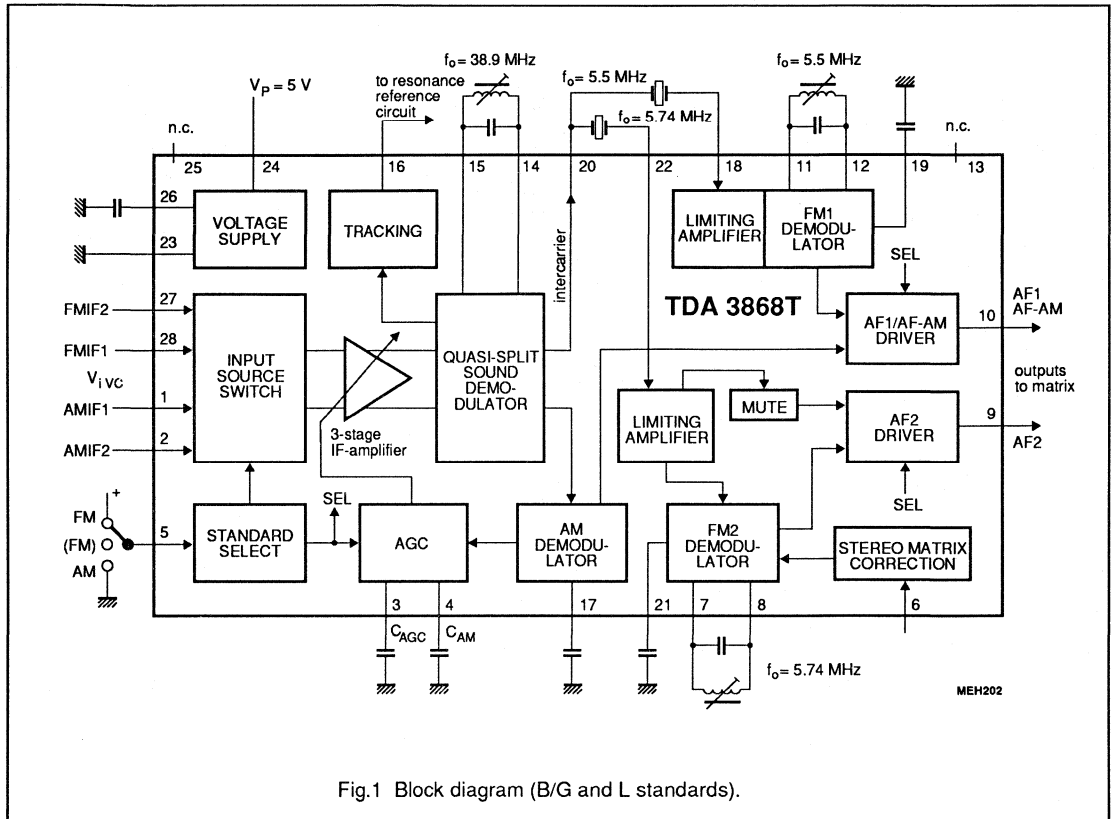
$V_P = 5$ V

$f_o = 38.9$ MHz

to resonance reference circuit

$f_o = 5.5$ MHz

$f_o = 5.74$ MHz

$f_o = 5.5$ MHz

n.c.

25

24

16

15

14

20

22

18

11

12

19

n.c.

13

26

VOLTAGE SUPPLY

23

TRACKING

intercarrier

LIMITING AMPLIFIER

FM1 DEMODULATOR

SEL

FMIF2

27

FMIF1

28

$V_{i\,VC}$

AMIF1

1

AMIF2

2

INPUT SOURCE SWITCH

QUASI-SPLIT SOUND DEMODULATOR

TDA 3868T

AF1/AF-AM DRIVER

10

AF1

AF-AM

outputs to matrix

3-stage IF-amplifier

LIMITING AMPLIFIER

MUTE

AF2 DRIVER

9

AF2

SEL

+

FM

(FM)

AM

5

STANDARD SELECT

SEL

AGC

AM DEMODULATOR

FM2 DEMODULATOR

STEREO MATRIX CORRECTION

3

4

17

21

7

8

6

$C_{AGC}$

$C_{AM}$

$f_o = 5.74$ MHz

MEH202

Fig.1 Block diagram (B/G and L standards).